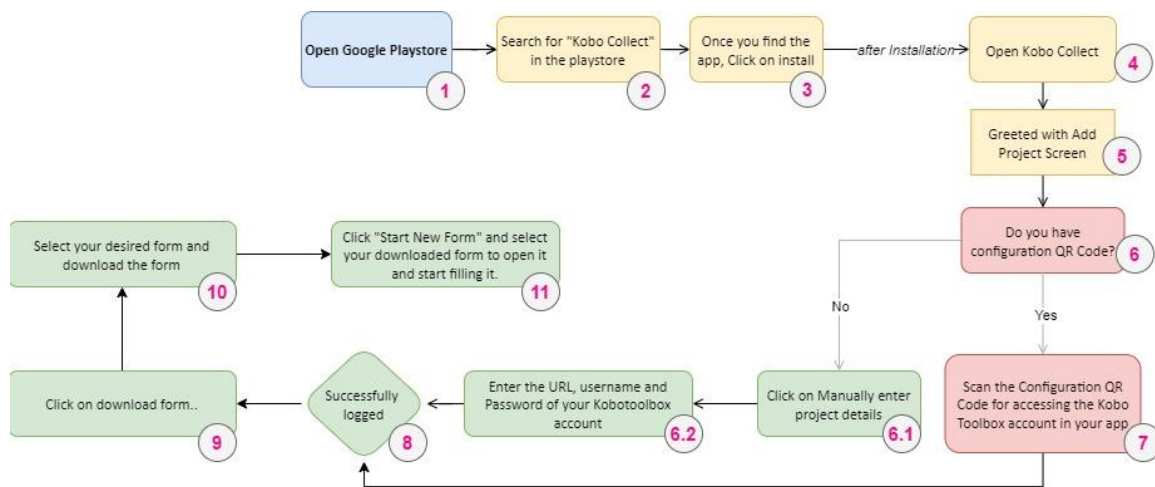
Open Google Playstore
1

Search for "Kobo Collect" in the playstore
2

Once you find the app, Click on install
3

after Installation

Open Kobo Collect
4

Greeted with Add Project Screen
5

Do you have configuration QR Code?
6

No

Yes

Scan the Configuration QR Code for accessing the Kobo Toolbox account in your app
7

Click on Manually enter project details
6.1

Enter the URL, username and Password of your Kobotoolbox account
6.2

Successfully logged
8

Click on download form..
9

Select your desired form and download the form
10

Click "Start New Form" and select your downloaded form to open it and start filling it.
11